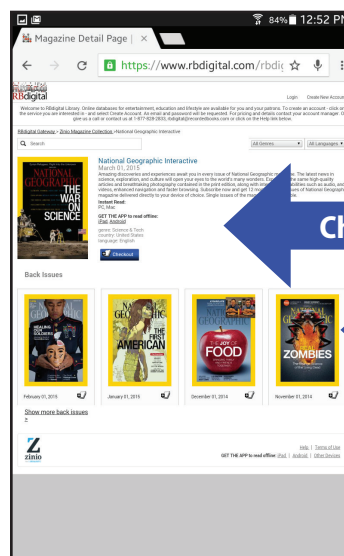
84% 12:52 PM

Magazine Detail Page | ×

https://www.rbdigital.com/rbdi

RBdigital

Login Create New Account

Welcome to RBdigital Library. Online databases for entertainment, education and lifestyle are available for you and your patrons. To create an account - click on the service you are interested in - and select Create Account. An email and password will be requested. For pricing and details contact your account manager. Or give us a call or contact us at 1-877-828-2833, rbdigital@recordedbooks.com or click on the Help link below.

RBdigital Gateway › Zinio Magazine Collection › National Geographic Interactive

Search

All Genres All Languages

NATIONAL GEOGRAPHIC
THE WAR ON SCIENCE

National Geographic Interactive
March 01, 2015
Amazing discoveries and experiences await you in every issue of National Geographic magazine. The latest news in science, exploration, and culture will open your eyes to the world's many wonders. Enjoy the same high-quality articles and breathtaking photography contained in the print edition, along with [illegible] abilities such as audio, videos, enhanced navigation and faster browsing. Subscribe now and get 12 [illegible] ues of National Geographic magazine delivered directly to your device of choice. Single issues of the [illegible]
Instant Read:
PC, Mac
GET THE APP to read offline:
iPad, Android
genre: Science & Tech
country: United States
language: English

Checkout

Ch

Back Issues

HEALING SOLDIERS

THE FIRST AMERICAN

THE JOY OF FOOD

ZOMBIES

February 01, 2015

January 01, 2015

December 01, 2014

November 01, 2014

Show more back issues

zinio

Help | Terms of Use
GET THE APP to read offline: iPad | Android | Other Devices